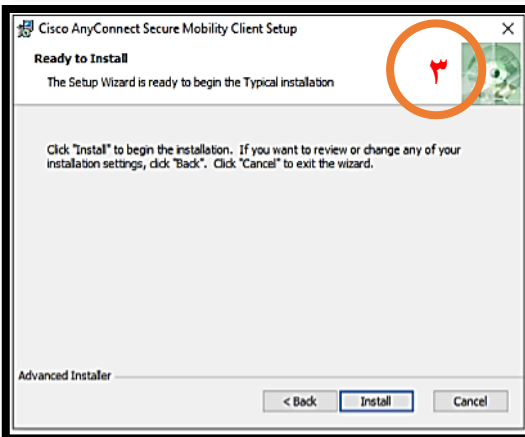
Cisco AnyConnect Secure Mobility Client Setup

Ready to Install

The Setup Wizard is ready to begin the Typical installation

٣

Click "Install" to begin the installation. If you want to review or change any of your installation settings, click "Back". Click "Cancel" to exit the wizard.

Advanced Installer

< Back

Install

Cancel